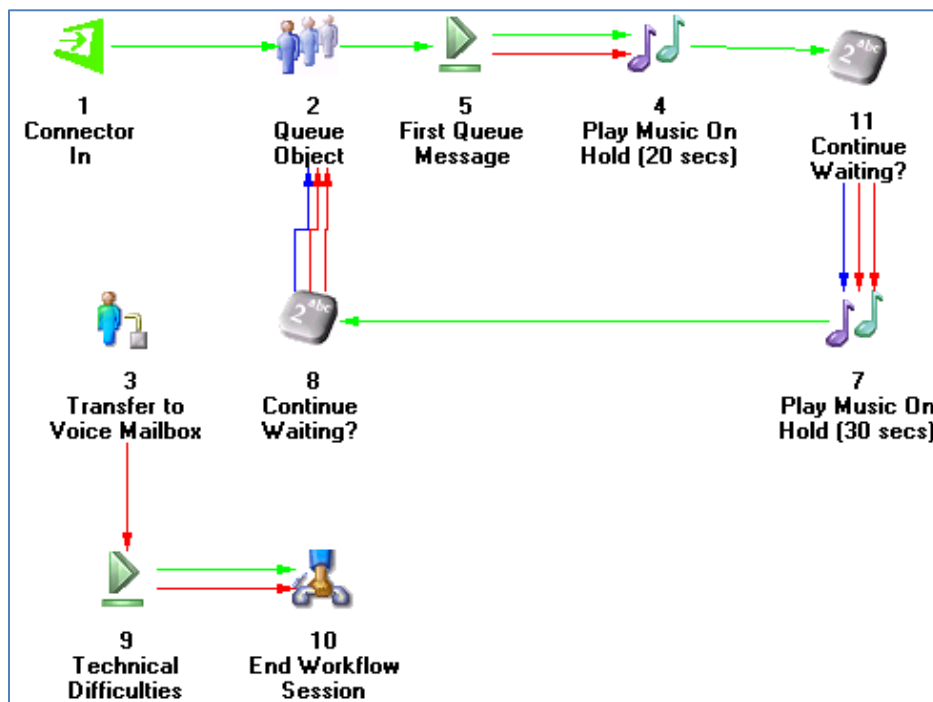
1
Connector
In

2
Queue
Object

5
First Queue
Message

4
Play Music On
Hold (20 secs)

11
Continue
Waiting?

2abc

3
Transfer to
Voice Mailbox

2abc

8
Continue
Waiting?

7
Play Music On
Hold (30 secs)

9
Technical
Difficulties

10
End Workflow
Session